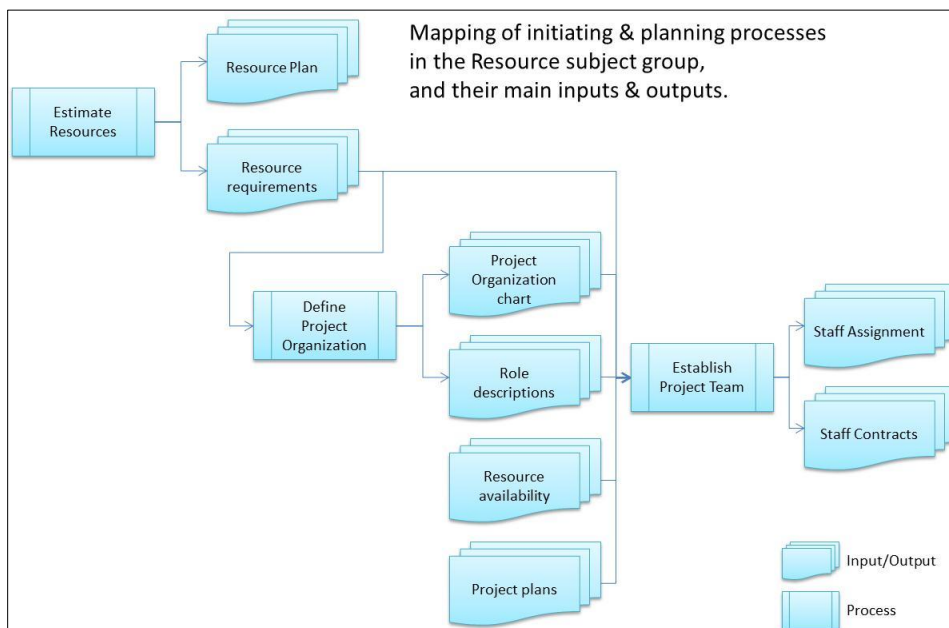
Mapping of initiating & planning processes in the Resource subject group, and their main inputs & outputs.

Estimate Resources

Resource Plan

Resource requirements

Define Project Organization

Project Organization chart

Role descriptions

Resource availability

Project plans

Establish Project Team

Staff Assignment

Staff Contracts

Input/Output

Process